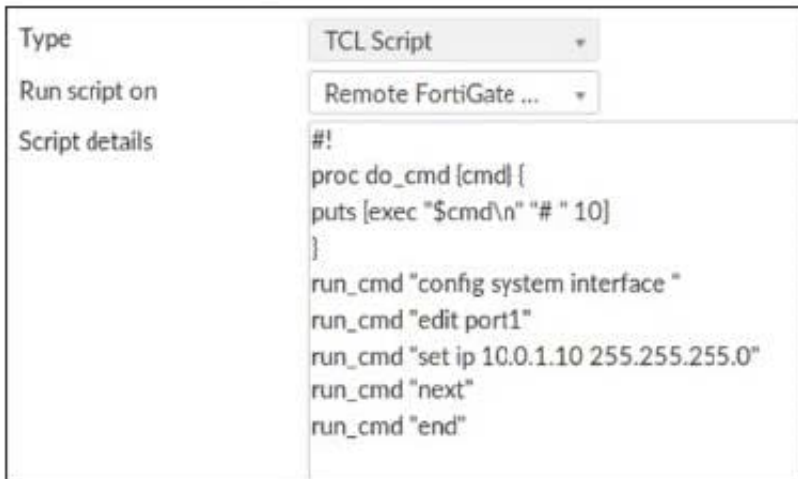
| Type | TCL Script |
|---|---|
| Run script on | Remote FortiGate ... |
| Script details | #!<br>proc do_cmd {cmd} {<br>puts [exec "$cmd\n" "# " 10]<br>}<br>run_cmd "config system interface "<br>run_cmd "edit port1"<br>run_cmd "set ip 10.0.1.10 255.255.255.0"<br>run_cmd "next"<br>run_cmd "end" |